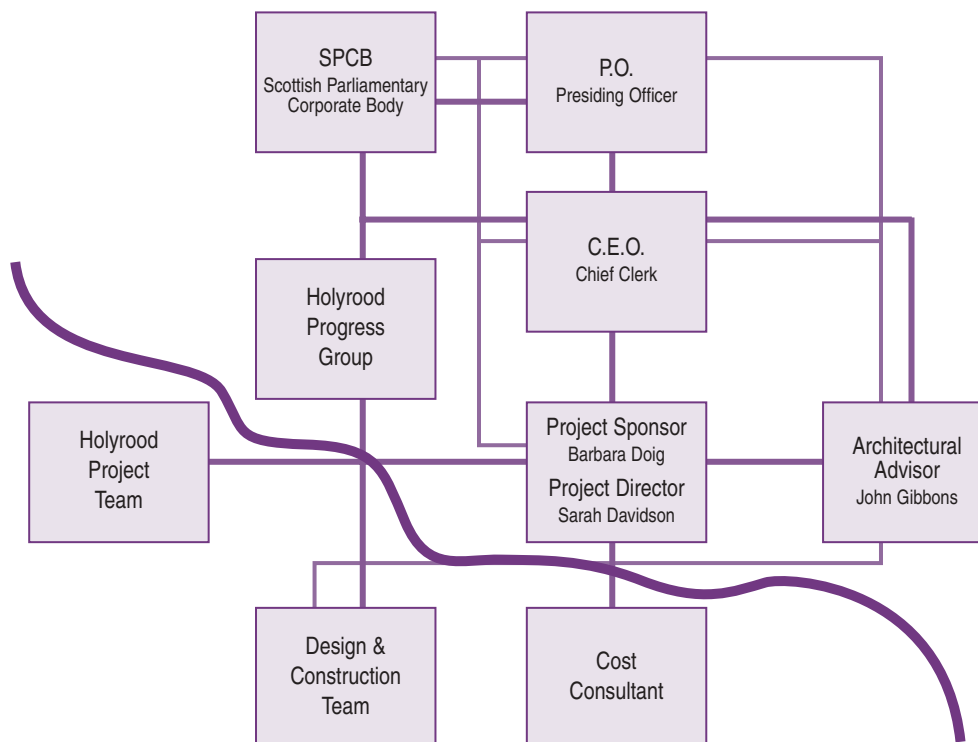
SPCB
Scottish Parliamentary Corporate Body

P.O.
Presiding Officer

C.E.O.
Chief Clerk

Holyrood Progress Group

Holyrood Project Team

Project Sponsor
Barbara Doig
Project Director
Sarah Davidson

Architectural Advisor
John Gibbons

Design & Construction Team

Cost Consultant